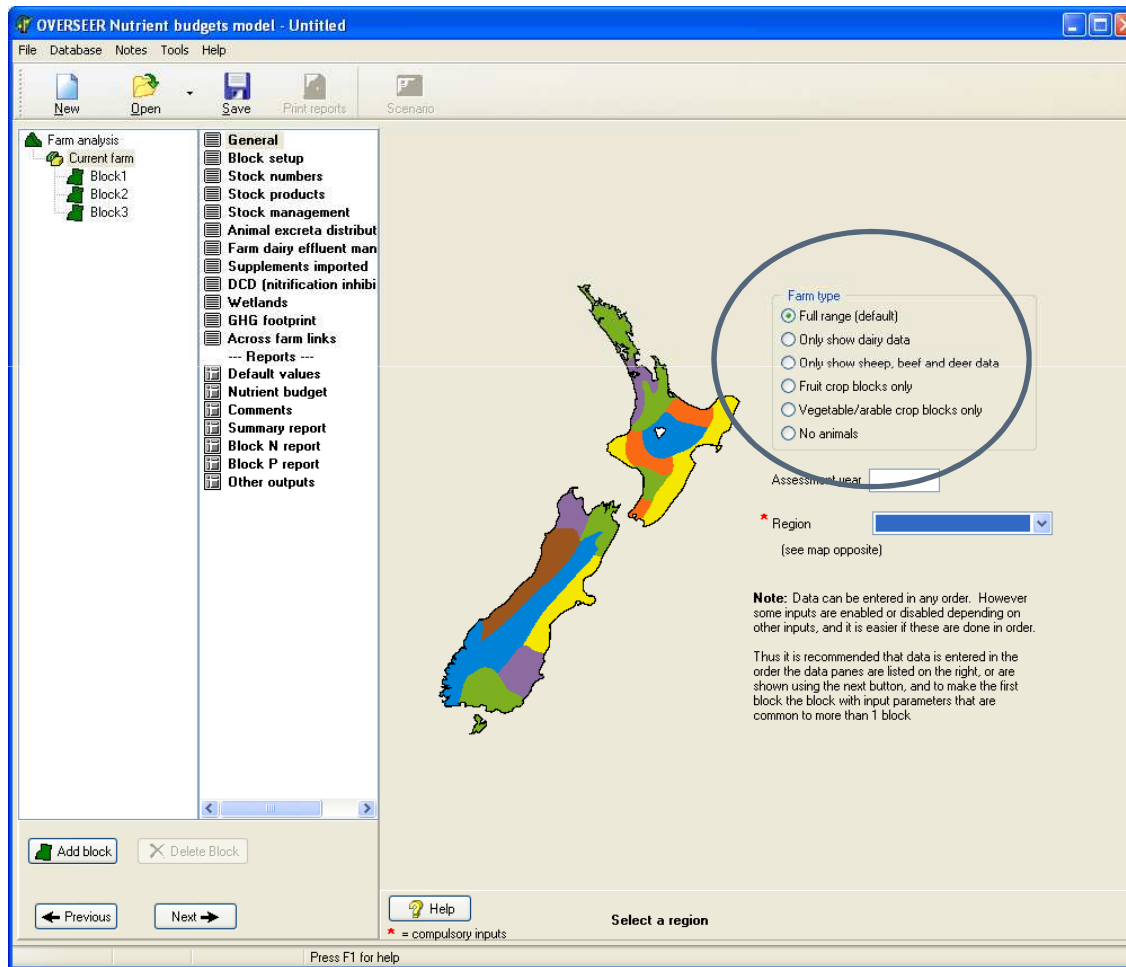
OVERSEER Nutrient budgets model - Untitled

File Database Notes Tools Help

New Open Save Print reports Scenario

Farm analysis
Current farm
Block1
Block2
Block3

General
Block setup
Stock numbers
Stock products
Stock management
Animal excreta distribut
Farm dairy effluent man
Supplements imported
DCD (nitrification inhibi
Wetlands
GHG footprint
Across farm links
--- Reports ---
Default values
Nutrient budget
Comments
Summary report
Block N report
Block P report
Other outputs

Farm type
Full range (default)
Only show dairy data
Only show sheep, beef and deer data
Fruit crop blocks only
Vegetable/arable crop blocks only
No animals

Assessment year

* Region
(see map opposite)

**Note:** Data can be entered in any order. However some inputs are enabled or disabled depending on other inputs, and it is easier if these are done in order.

Thus it is recommended that data is entered in the order the data panes are listed on the right, or are shown using the next button, and to make the first block the block with input parameters that are common to more than 1 block

Add block Delete Block

Previous Next

Help
* = compulsory inputs

Select a region

Press F1 for help